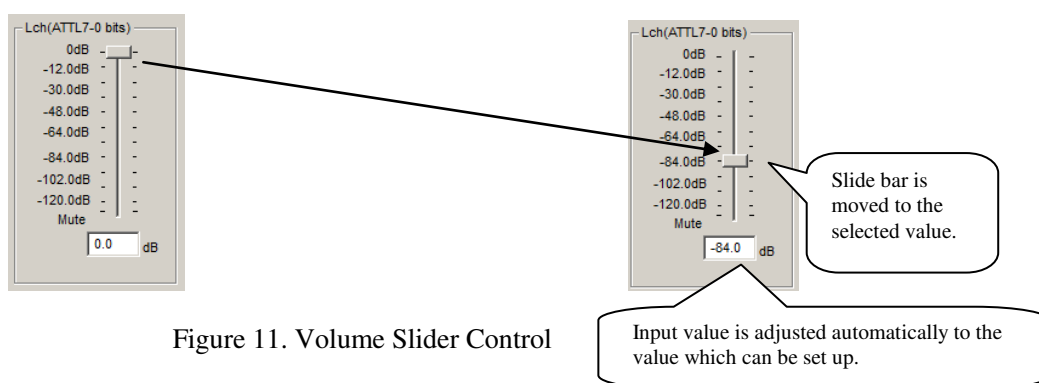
Lch(ATTL7-0 bits)
0dB
-12.0dB
-30.0dB
-48.0dB
-64.0dB
-84.0dB
-102.0dB
-120.0dB
Mute
0.0 dB

Lch(ATTL7-0 bits)
0dB
-12.0dB
-30.0dB
-48.0dB
-64.0dB
-84.0dB
-102.0dB
-120.0dB
Mute
-84.0 dB

Slide bar is moved to the selected value.

Figure 11. Volume Slider Control

Input value is adjusted automatically to the value which can be set up.